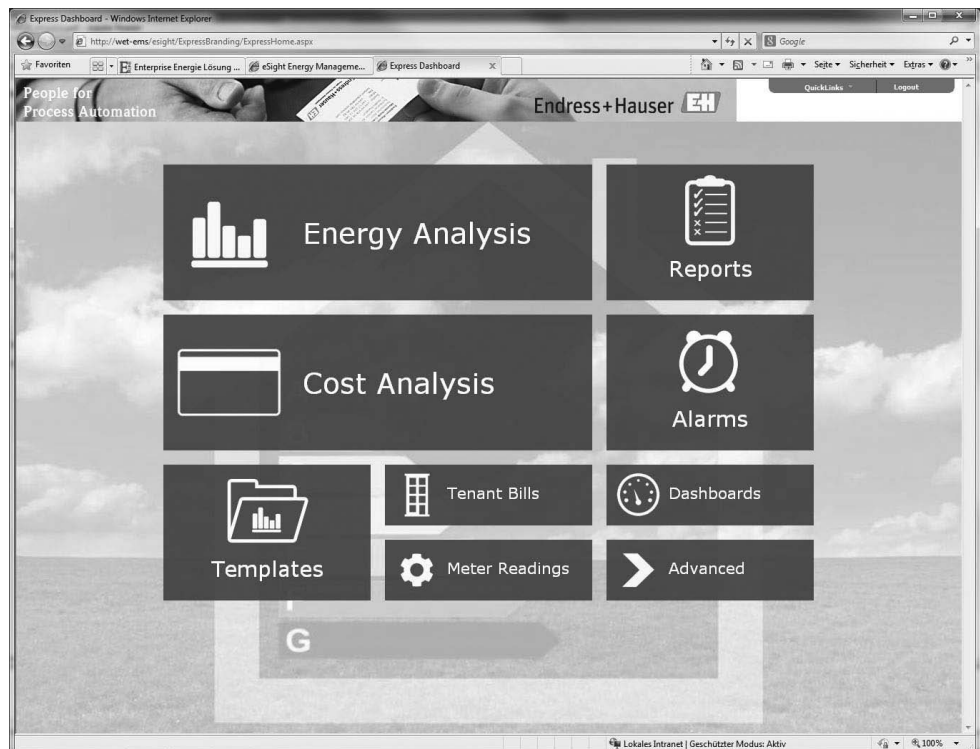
Express Dashboard - Windows Internet Explorer

http://wet-ems/esight/ExpressBranding/ExpressHome.aspx

Google

Favoriten

Enterprise Energie Lösung ...

eSight Energy Manageme...

Express Dashboard

Seite ▾ Sicherheit ▾ Extras ▾

People for Process Automation

Endress+Hauser

QuickLinks

Logout

Energy Analysis

Reports

Cost Analysis

Alarms

Templates

Tenant Bills

Dashboards

Meter Readings

Advanced

G

Lokales Intranet | Geschützter Modus: Aktiv

100%